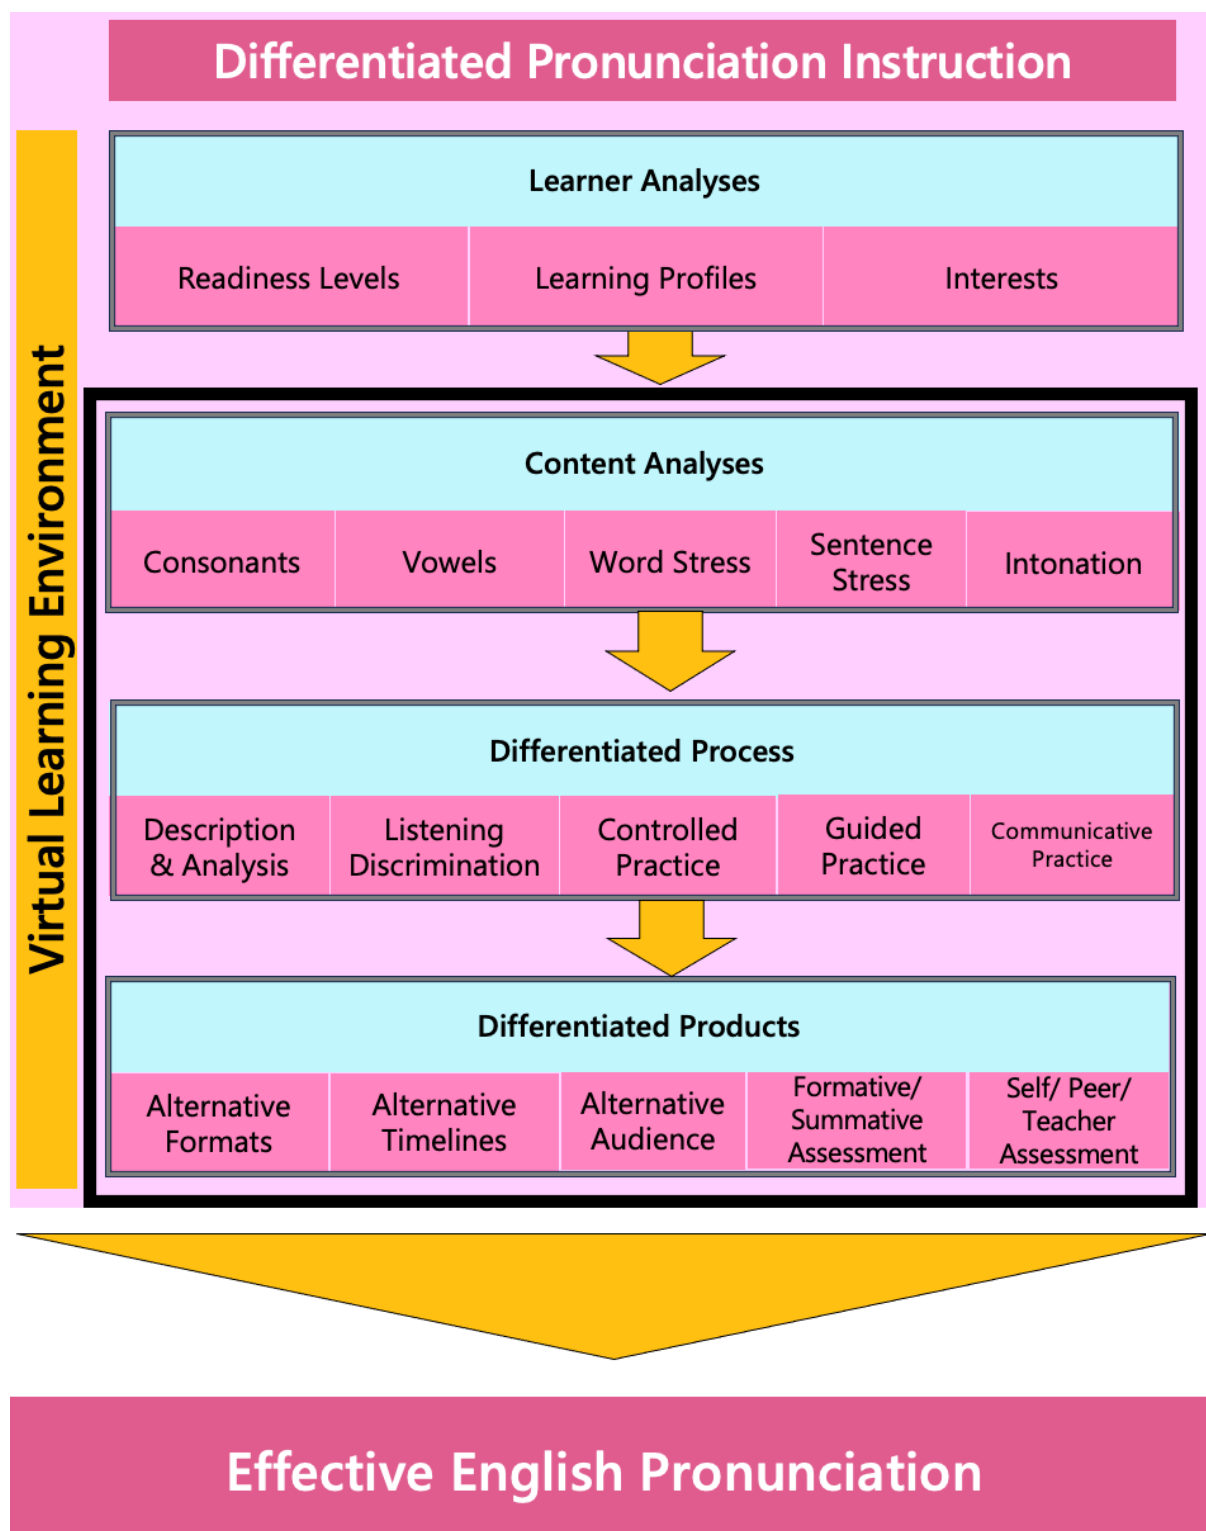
Differentiated Pronunciation Instruction

Virtual Learning Environment

Learner Analyses

| Readiness Levels | Learning Profiles | Interests |
|---|---|---|

Content Analyses

| Consonants | Vowels | Word Stress | Sentence Stress | Intonation |
|---|---|---|---|---|

Differentiated Process

| Description & Analysis | Listening Discrimination | Controlled Practice | Guided Practice | Communicative Practice |
|---|---|---|---|---|

Differentiated Products

| Alternative Formats | Alternative Timelines | Alternative Audience | Formative/ Summative Assessment | Self/ Peer/ Teacher Assessment |
|---|---|---|---|---|

Effective English Pronunciation